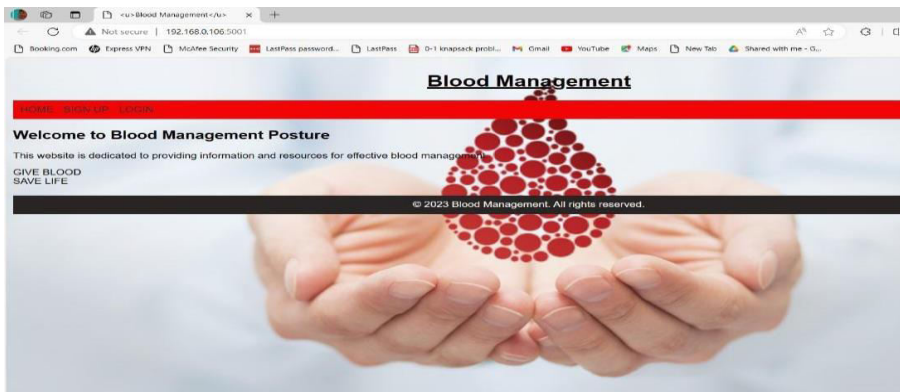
<u>Blood Management</u> ×

Not secure | 192.168.0.106:5001

Booking.com Express VPN McAfee Security LastPass password... LastPass 0-1 knapsack probl... Gmail YouTube Maps New Tab Shared with me - G...

Blood Management

HOME SIGN-UP LOGIN

Welcome to Blood Management Posture

This website is dedicated to providing information and resources for effective blood management.

GIVE BLOOD
SAVE LIFE

© 2023 Blood Management. All rights reserved.